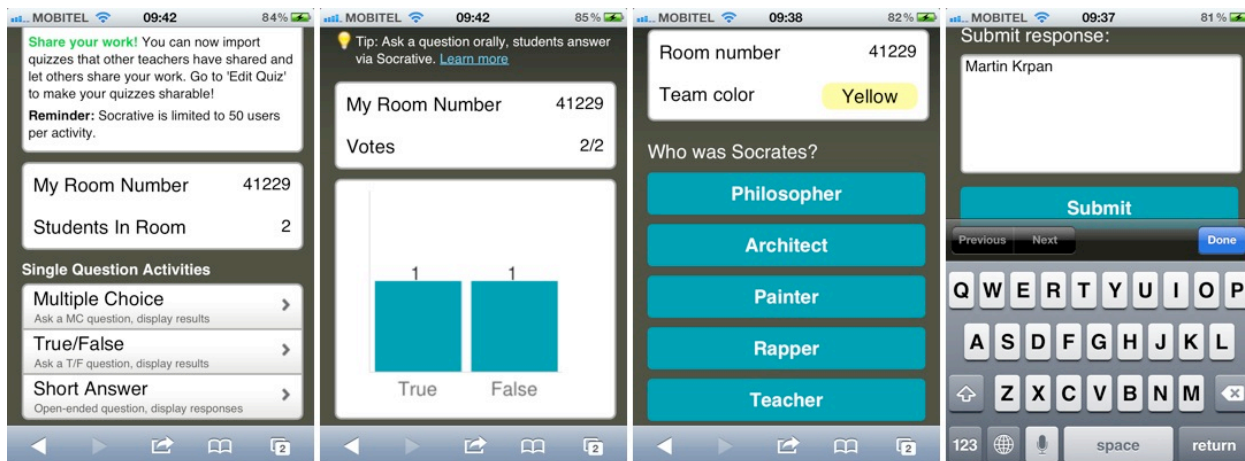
MOBITEL 09:42 84%

Share your work! You can now import quizzes that other teachers have shared and let others share your work. Go to 'Edit Quiz' to make your quizzes sharable!

Reminder: Socrative is limited to 50 users per activity.

My Room Number 41229

Students In Room 2

Single Question Activities

Multiple Choice
Ask a MC question, display results

True/False
Ask a T/F question, display results

Short Answer
Open-ended question, display responses

2

MOBITEL 09:42 85%

Tip: Ask a question orally, students answer via Socrative. Learn more

My Room Number 41229

Votes 2/2

1 1

True False

2

MOBITEL 09:38 82%

Room number 41229

Team color Yellow

Who was Socrates?

Philosopher

Architect

Painter

Rapper

Teacher

2

MOBITEL 09:37 81%

Submit response:

Martin Krpan

Submit

Previous Next Done

Q W E R T Y U I O P

A S D F G H J K L

Z X C V B N M

123 space return